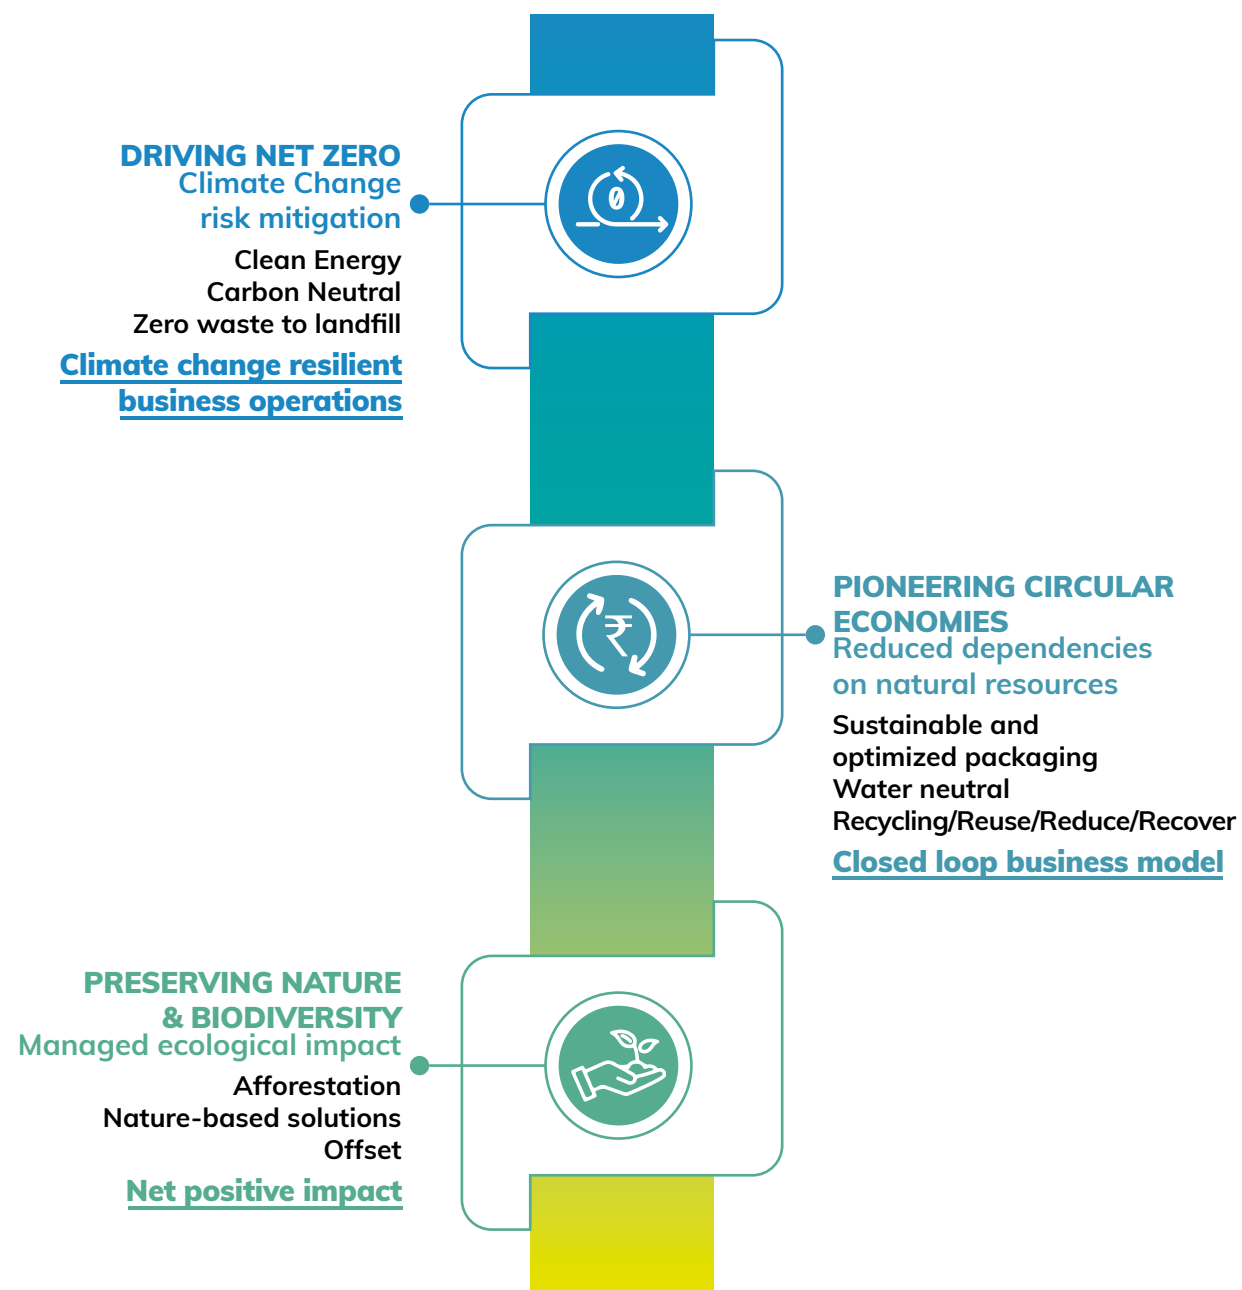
DRIVING NET ZERO
Climate Change risk mitigation

Clean Energy
Carbon Neutral
Zero waste to landfill

Climate change resilient business operations

0

₹

PIONEERING CIRCULAR ECONOMIES
Reduced dependencies on natural resources

Sustainable and optimized packaging
Water neutral
Recycling/Reuse/Reduce/Recover

Closed loop business model

PRESERVING NATURE & BIODIVERSITY
Managed ecological impact

Afforestation
Nature-based solutions
Offset

Net positive impact